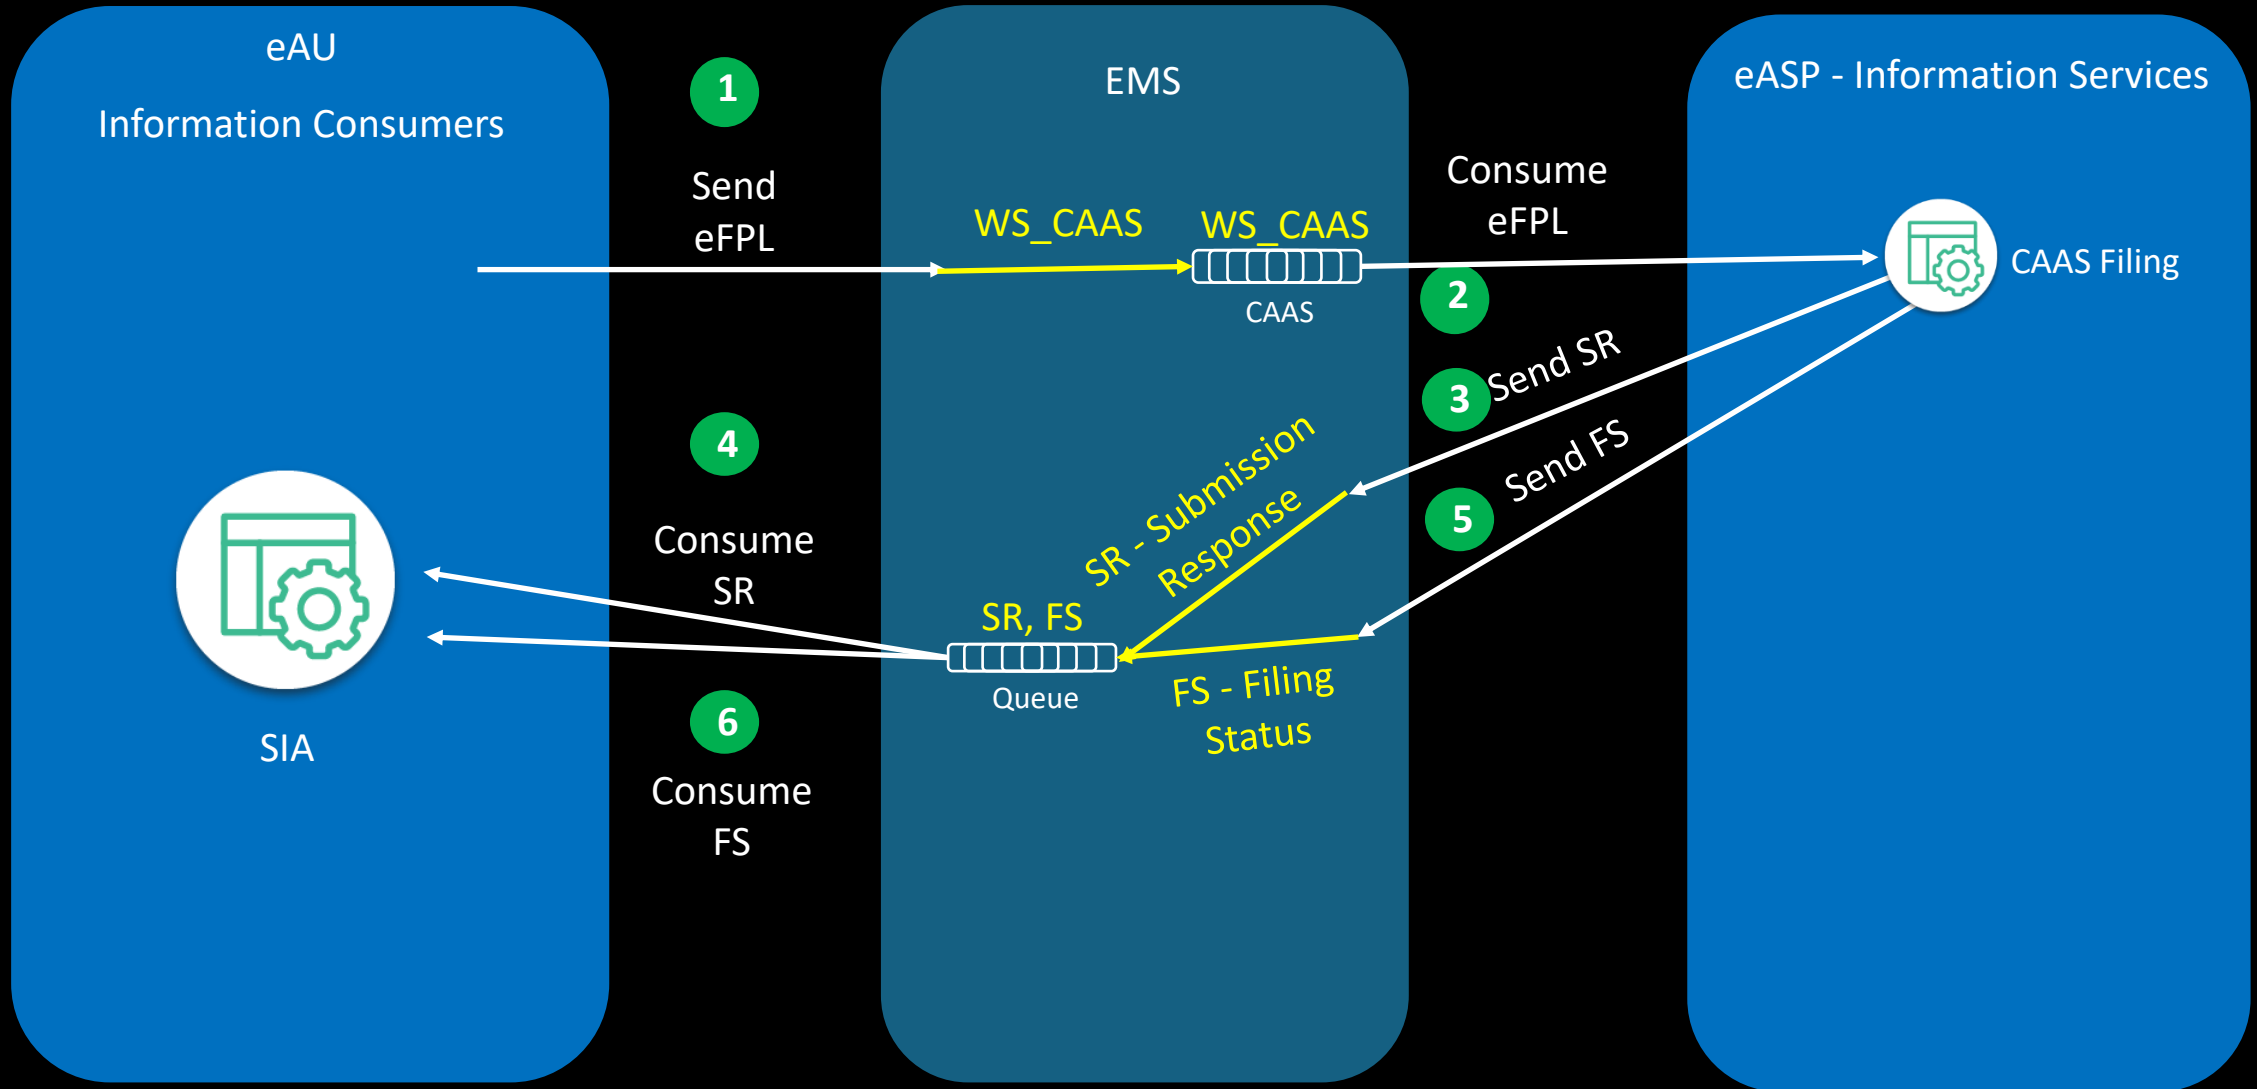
eAU

Information Consumers

1

Send eFPL

EMS

WS_CAAS

WS_CAAS

CAAS

Consume eFPL

2

eASP - Information Services

CAAS Filing

3 Send SR

4

SR - Submission Response

5 Send FS

Consume SR

SR, FS

Queue

FS - Filing Status

SIA

6

Consume FS